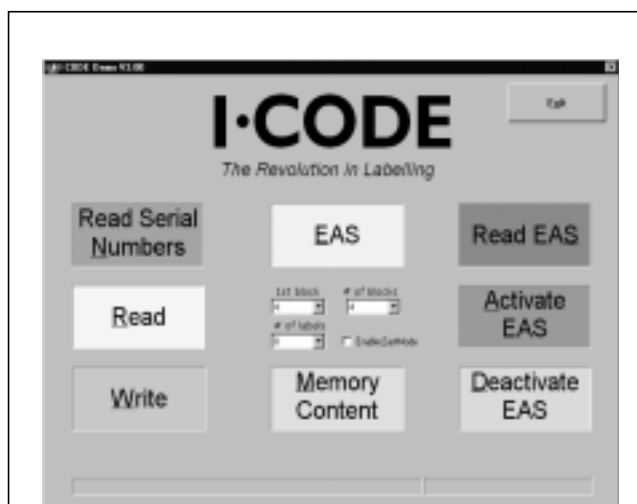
I-CODE Demo V3.00

Exit

I·CODE

The Revolution in Labelling

Read Serial Numbers

EAS

Read EAS

Read

1st block
# of blocks
# of labels
EnableDefMode

Activate EAS

Write

Memory Content

Deactivate EAS